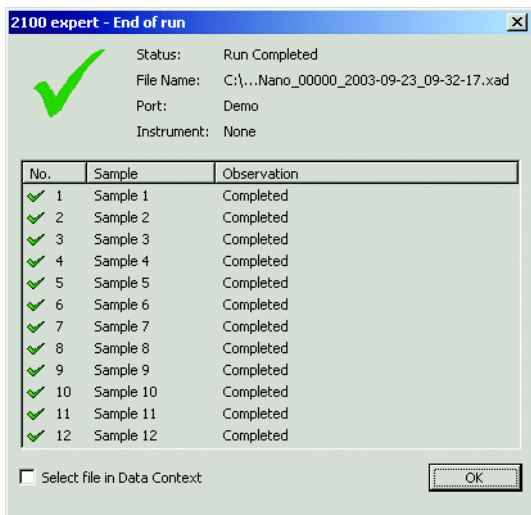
2100 expert - End of run

×

Status: Run Completed
File Name: C:\...Nano_00000_2003-09-23_09-32-17.xad
Port: Demo
Instrument: None

| No. | Sample | Observation |
|---|---|---|
| 1 | Sample 1 | Completed |
| 2 | Sample 2 | Completed |
| 3 | Sample 3 | Completed |
| 4 | Sample 4 | Completed |
| 5 | Sample 5 | Completed |
| 6 | Sample 6 | Completed |
| 7 | Sample 7 | Completed |
| 8 | Sample 8 | Completed |
| 9 | Sample 9 | Completed |
| 10 | Sample 10 | Completed |
| 11 | Sample 11 | Completed |
| 12 | Sample 12 | Completed |

Select file in Data Context

OK